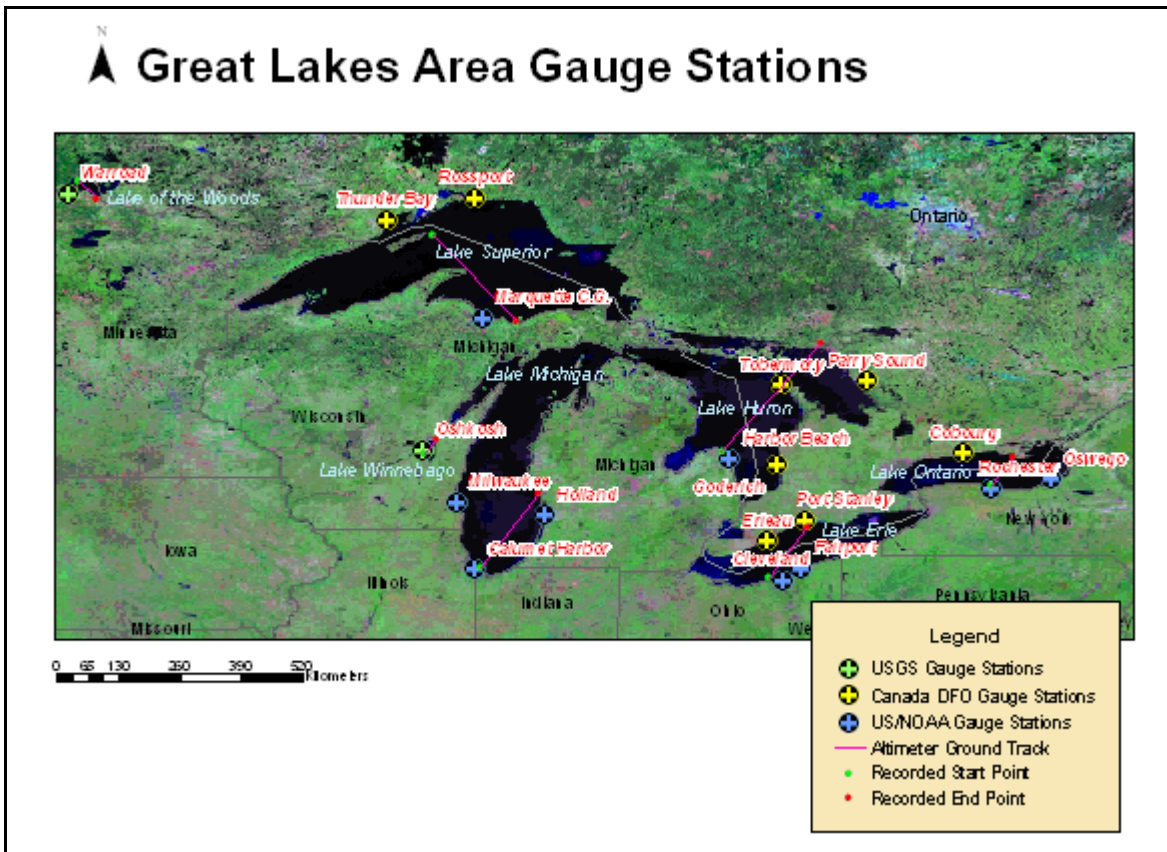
N

Great Lakes Area Gauge Stations

Warroad
Lake of the Woods
Thunder Bay
Rossport
Ontario
Lake Superior
Marquette C.G.
Minnesota
Michigan
Lake Michigan
Tobermory
Parry Sound
Lake Huron
Wisconsin
Oshkosh
Harbor Beach
Cobourg
Lake Winnebago
Michigan
Lake Ontario
Rochester
Oswego
Milwaukee
Holland
Goderich
Port Stanley
Erieau
Lake Erie
New York
Fairport
Cleveland
Calumet Harbor
Iowa
Illinois
Indiana
Ohio
Pennsylvania
Missouri
We

0 65 130 260 390 520 Kilometers

Legend
USGS Gauge Stations
Canada DFO Gauge Stations
US/NOAA Gauge Stations
Altimeter Ground Track
Recorded Start Point
Recorded End Point